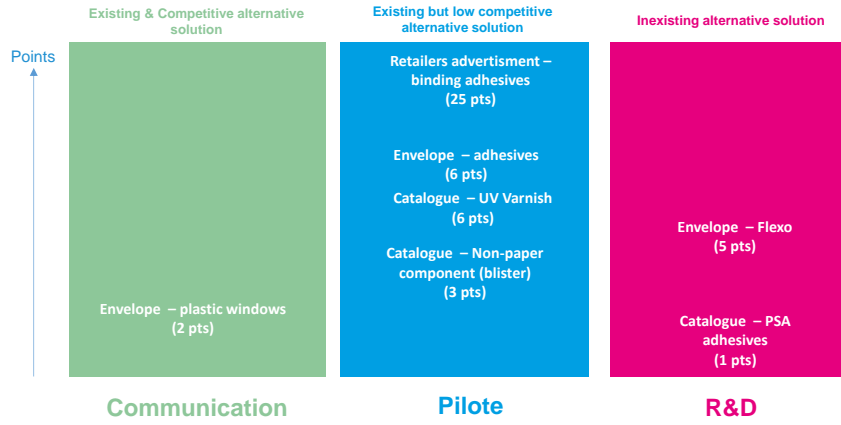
Points

Existing & Competitive alternative solution

Envelope – plastic windows
(2 pts)

Communication

Existing but low competitive alternative solution

Retailers advertisment – binding adhesives
(25 pts)

Envelope – adhesives
(6 pts)

Catalogue – UV Varnish
(6 pts)

Catalogue – Non-paper component (blister)
(3 pts)

Pilote

Inexisting alternative solution

Envelope – Flexo
(5 pts)

Catalogue – PSA adhesives
(1 pts)

R&D